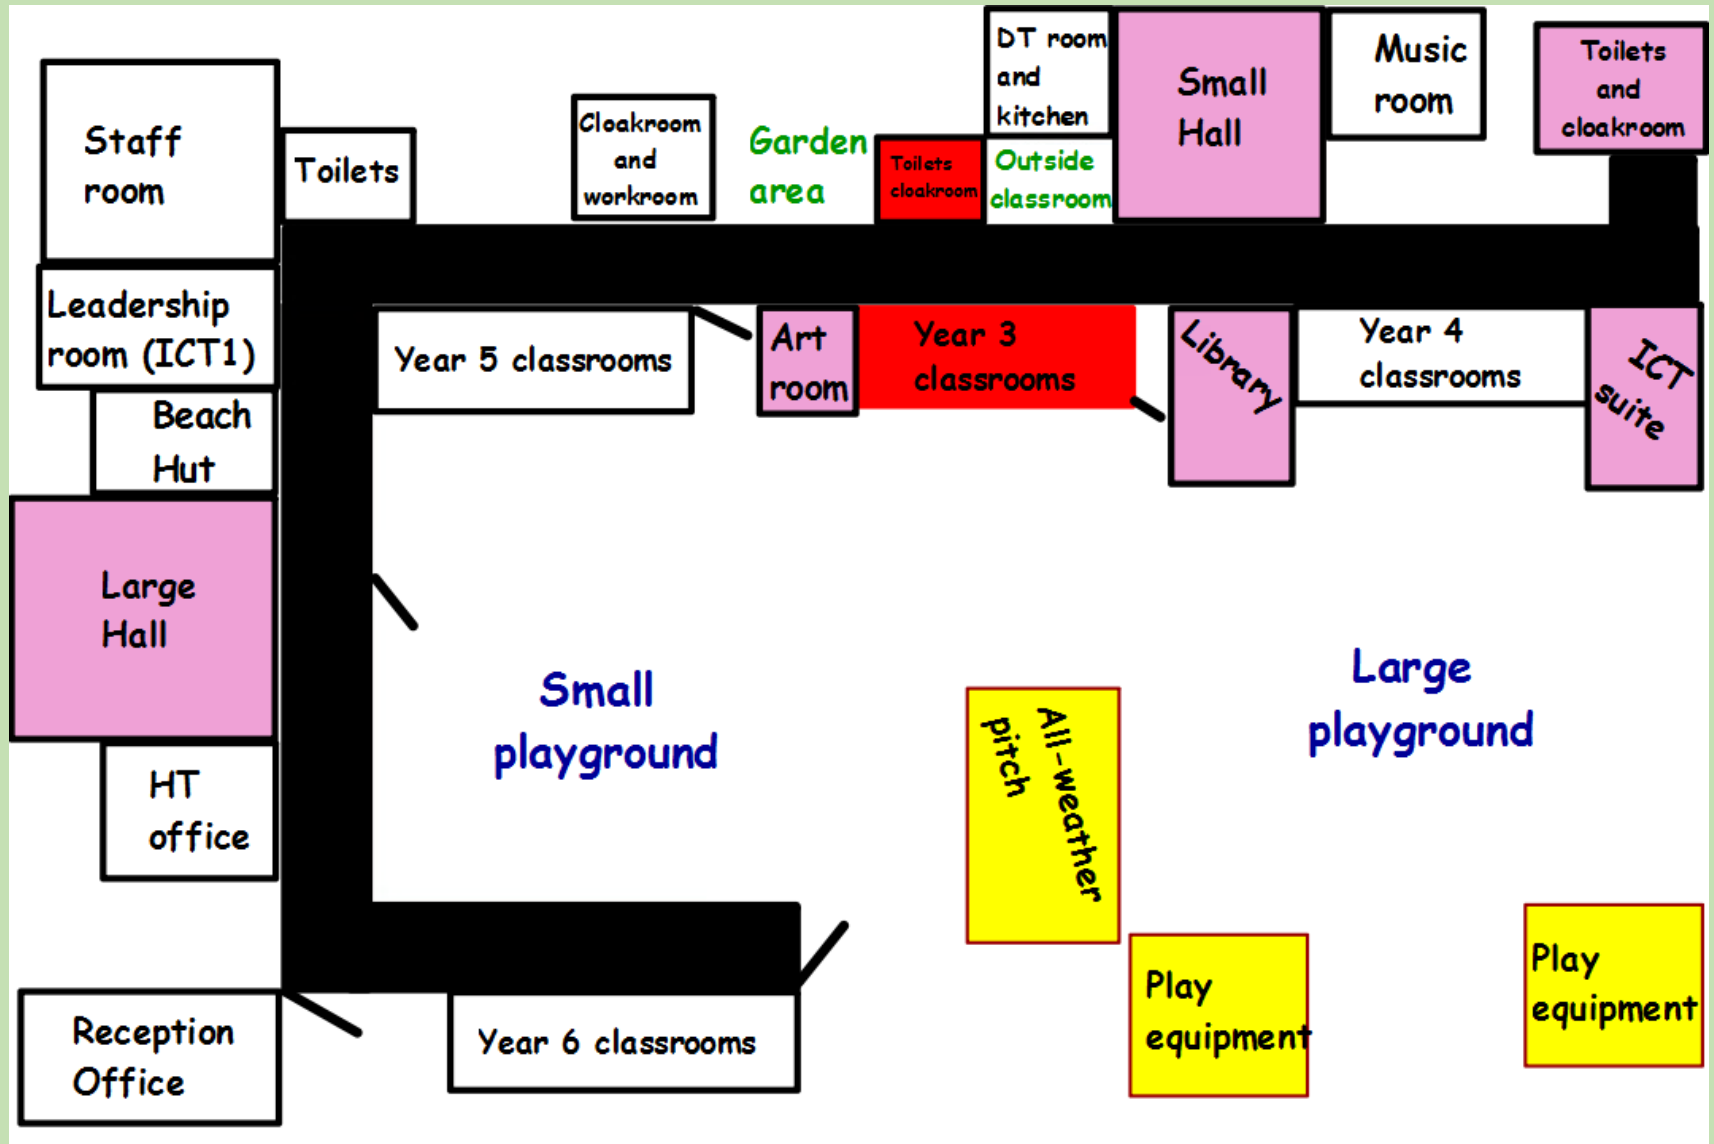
Staff room

Toilets

Cloakroom and workroom

Garden area

Toilets cloakroom

DT room and kitchen

Outside classroom

Small Hall

Music room

Toilets and cloakroom

Leadership room (ICT1)

Beach Hut

Year 5 classrooms

Art room

Year 3 classrooms

Library

Year 4 classrooms

ICT suite

Large Hall

Small playground

Large playground

All-weather pitch

HT office

Play equipment

Play equipment

Reception Office

Year 6 classrooms